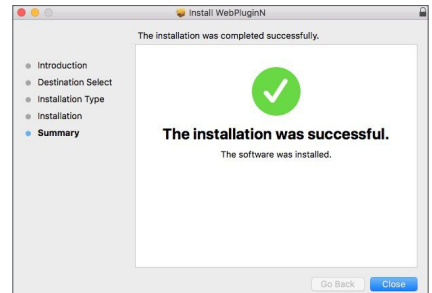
Install WebPluginN

The installation was completed successfully.

Introduction
Destination Select
Installation Type
Installation
Summary

The installation was successful.

The software was installed.

Go Back
Close